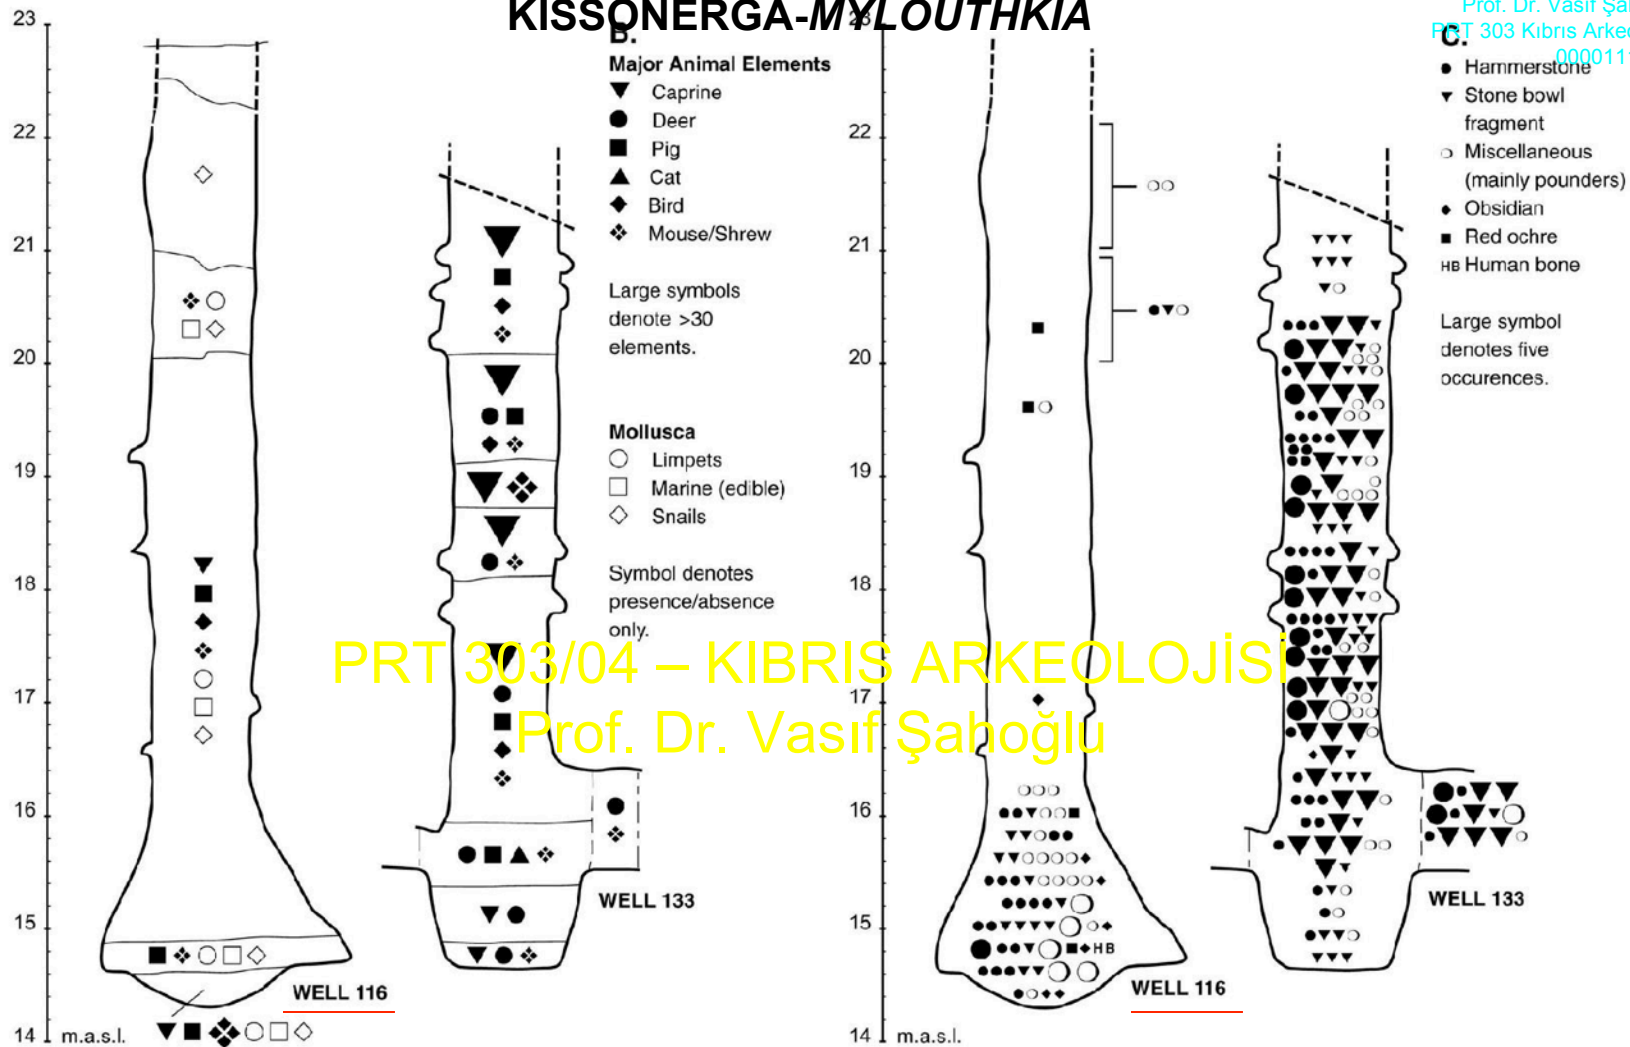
KISSONERGA-*MYLOUTHKIA*

Prof. Dr. Vasıf Şa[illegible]
PRT 303 Kıbrıs Arke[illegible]
000011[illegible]

23
22
21
20
19
18
17
16
15
14 m.a.s.l.

WELL 116

WELL 133

B.
Major Animal Elements
Caprine
Deer
Pig
Cat
Bird
Mouse/Shrew

Large symbols denote >30 elements.

Mollusca
Limpets
Marine (edible)
Snails

Symbol denotes presence/absence only.

23
22
21
20
19
18
17
16
15
14 m.a.s.l.

HB

WELL 116

WELL 133

C.
Hammerstone
Stone bowl fragment
Miscellaneous (mainly pounders)
Obsidian
Red ochre
HB Human bone

Large symbol denotes five occurences.

PRT 303/04 – KIBRIS ARKEOLOJİSİ
Prof. Dr. Vasıf Şahoğlu